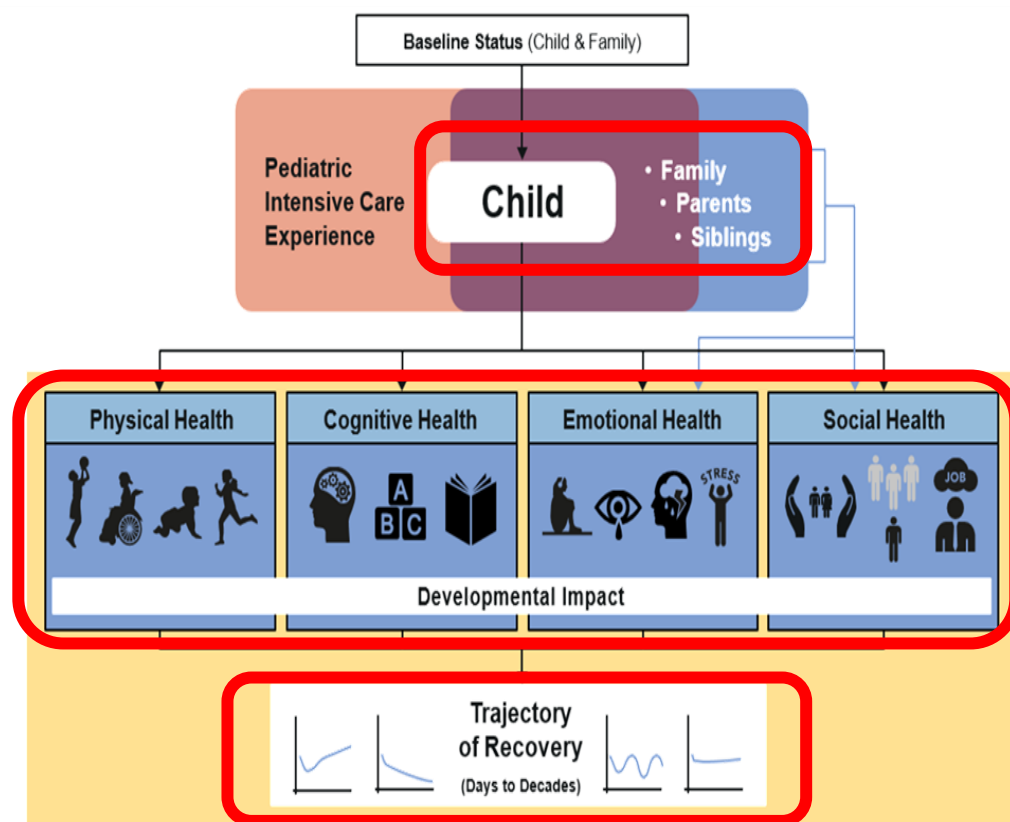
Baseline Status (Child & Family)

Pediatric Intensive Care Experience

Child

• Family
• Parents
• Siblings

Physical Health

Cognitive Health

A B C

Emotional Health

STRESS

Social Health

JOB

Developmental Impact

Trajectory of Recovery
(Days to Decades)